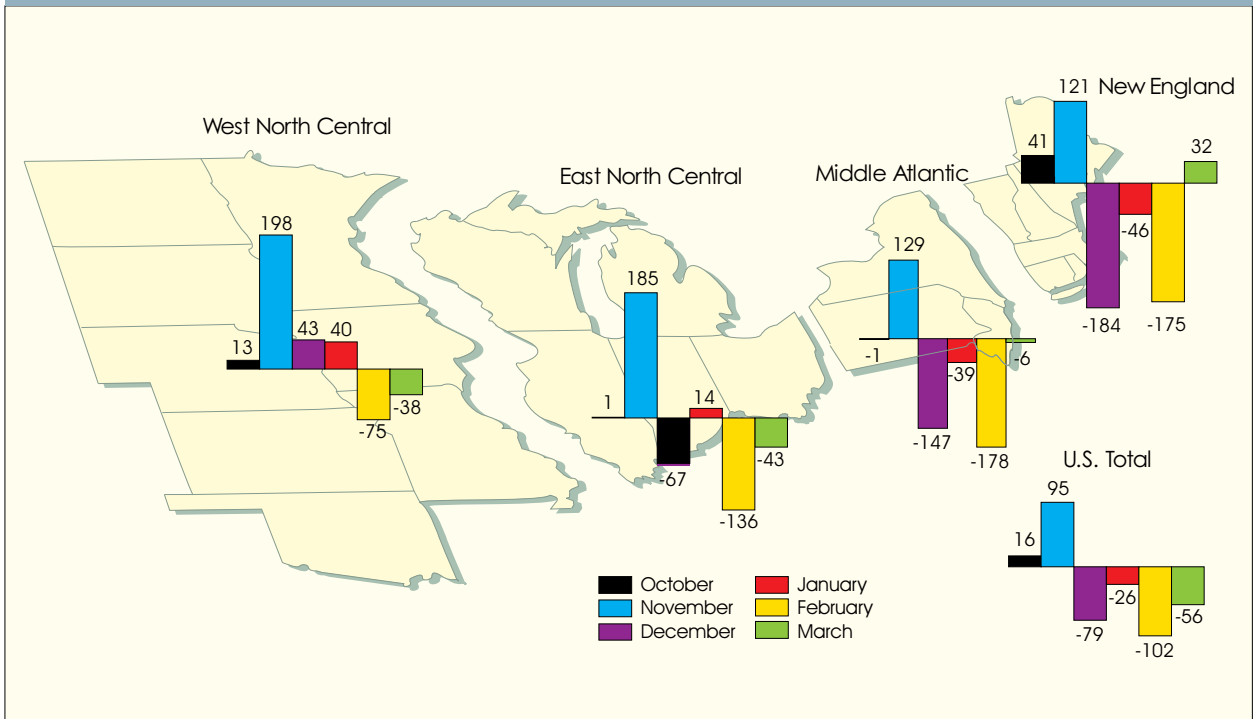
West North Central

198

43 40

13

-38

-75

East North Central

185

1 14

-67 -43

-136

Middle Atlantic

129

-1 -6

-39

-147 -178

121 New England

41 32

-46

-184 -175

U.S. Total

95

16

-26

-79 -56

-102

October
November
December
January
February
March